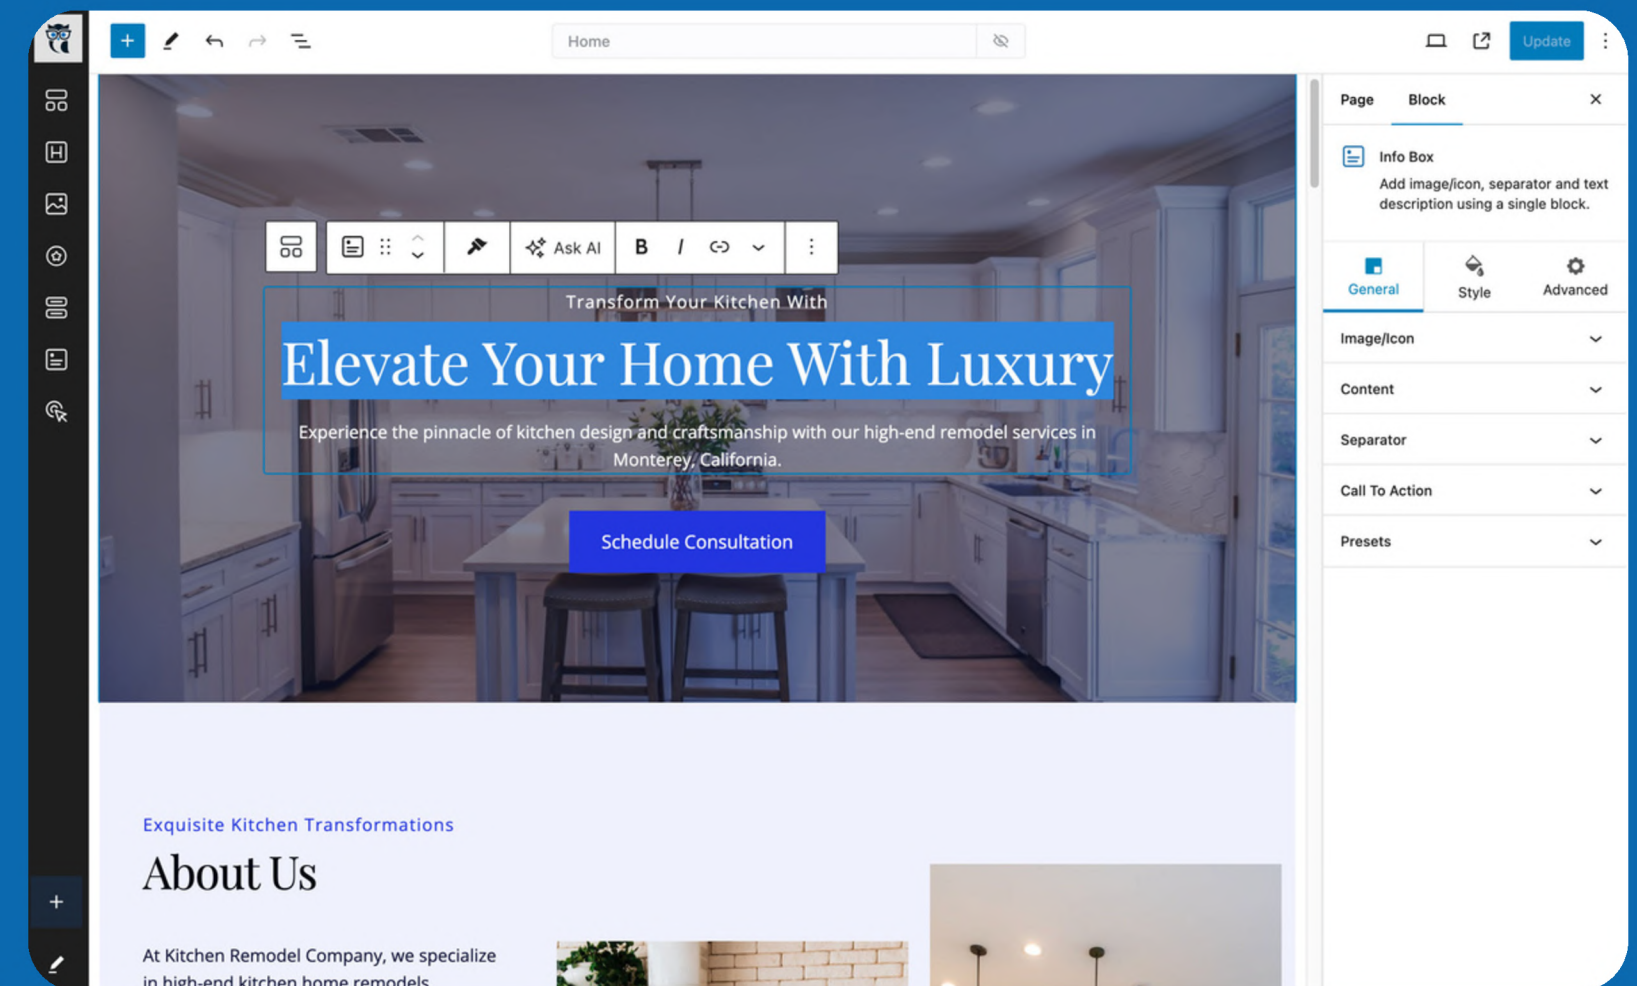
Home

Update

Page Block

Info Box

Add image/icon, separator and text description using a single block.

General Style Advanced

Image/Icon

Content

Separator

Call To Action

Presets

Ask AI

Transform Your Kitchen With

Elevate Your Home With Luxury

Experience the pinnacle of kitchen design and craftsmanship with our high-end remodel services in Monterey, California.

Schedule Consultation

Exquisite Kitchen Transformations

About Us

At Kitchen Remodel Company, we specialize in high-end kitchen home remodels